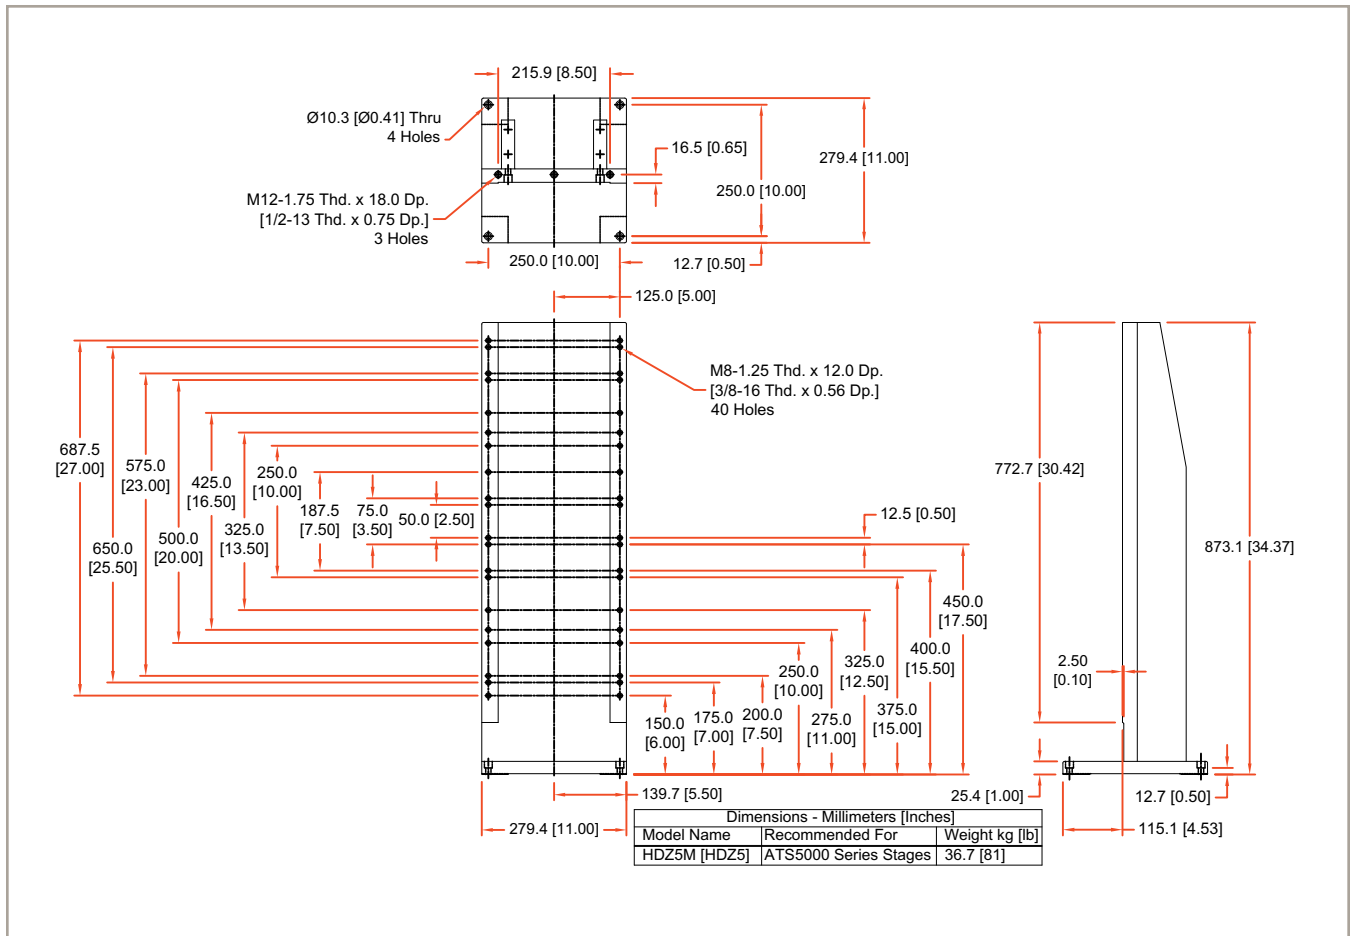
215.9 [8.50]

Ø10.3 [Ø0.41] Thru
4 Holes

16.5 [0.65]

279.4 [11.00]

250.0 [10.00]

M12-1.75 Thd. x 18.0 Dp.
[1/2-13 Thd. x 0.75 Dp.]
3 Holes

250.0 [10.00]

12.7 [0.50]

125.0 [5.00]

M8-1.25 Thd. x 12.0 Dp.
[3/8-16 Thd. x 0.56 Dp.]
40 Holes

687.5
[27.00]

575.0
[23.00]

425.0
[16.50]

250.0
[10.00]

187.5
[7.50]

75.0
[3.50]

50.0 [2.50]

325.0
[13.50]

650.0
[25.50]

500.0
[20.00]

12.5 [0.50]

450.0
[17.50]

400.0
[15.50]

325.0
[12.50]

250.0
[10.00]

150.0
[6.00]

175.0
[7.00]

200.0
[7.50]

275.0
[11.00]

375.0
[15.00]

772.7 [30.42]

873.1 [34.37]

2.50
[0.10]

139.7 [5.50]

25.4 [1.00]

12.7 [0.50]

279.4 [11.00]

115.1 [4.53]

| Dimensions - Millimeters [Inches] | | |
|---|---|---|
| Model Name | Recommended For | Weight kg [lb] |
| HDZ5M [HDZ5] | ATS5000 Series Stages | 36.7 [81] |